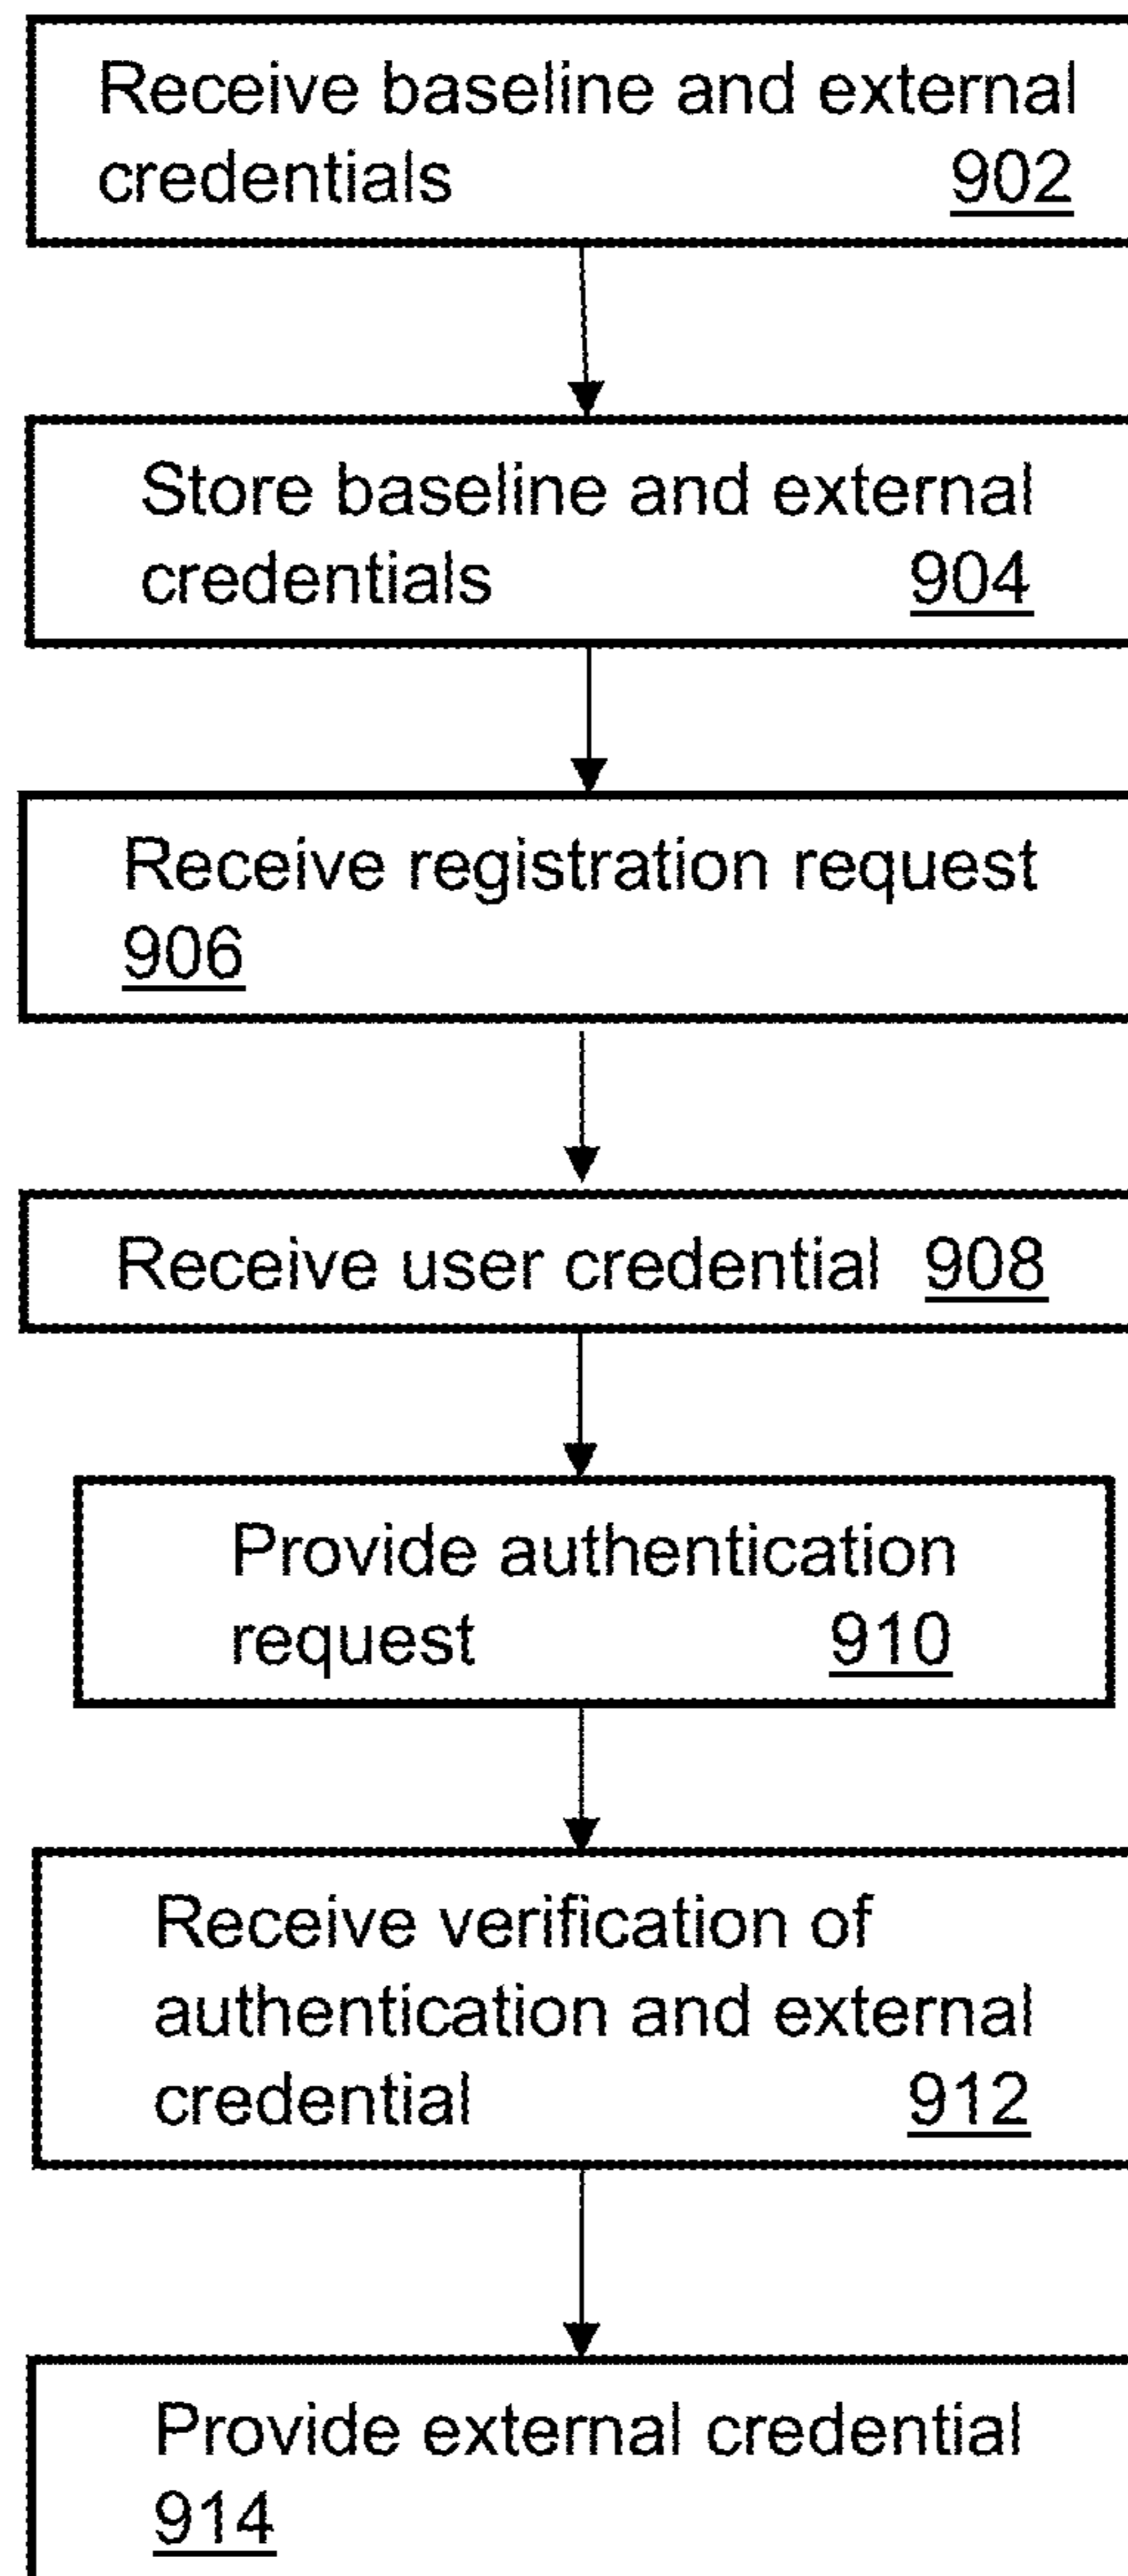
Receive baseline and external credentials 902

Store baseline and external credentials 904

Receive registration request 906

Receive user credential 908

Provide authentication request 910

Receive verification of authentication and external credential 912

Provide external credential 914